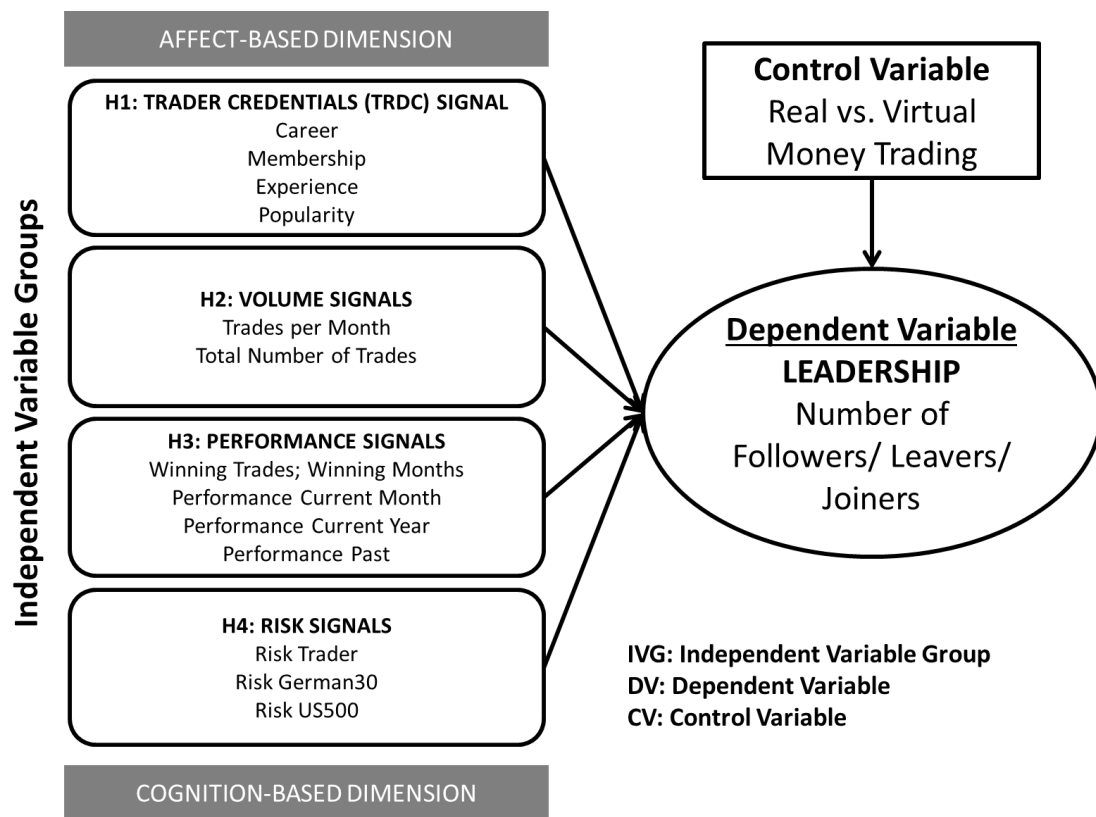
Independent Variable Groups

AFFECT-BASED DIMENSION

H1: TRADER CREDENTIALS (TRDC) SIGNAL
Career
Membership
Experience
Popularity

H2: VOLUME SIGNALS
Trades per Month
Total Number of Trades

H3: PERFORMANCE SIGNALS
Winning Trades; Winning Months
Performance Current Month
Performance Current Year
Performance Past

H4: RISK SIGNALS
Risk Trader
Risk German30
Risk US500

COGNITION-BASED DIMENSION

Control Variable
Real vs. Virtual Money Trading

Dependent Variable
LEADERSHIP
Number of Followers/ Leavers/ Joiners

IVG: Independent Variable Group
DV: Dependent Variable
CV: Control Variable